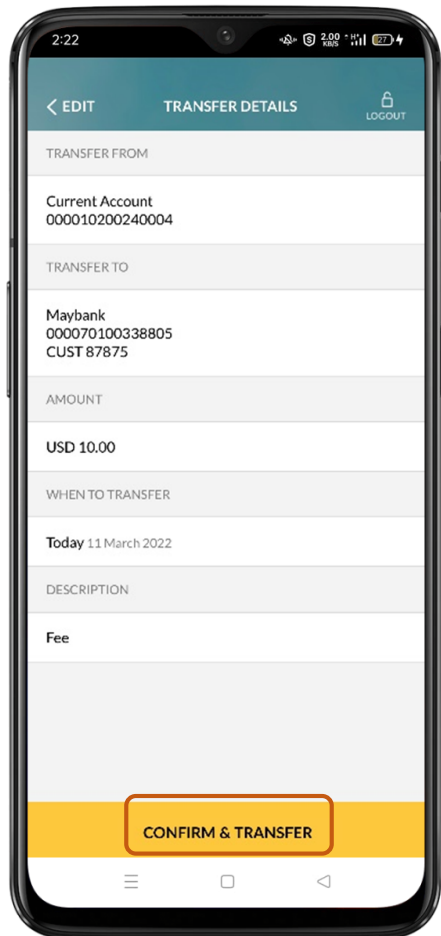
2:22

2.00 KB/S

27

< EDIT

TRANSFER DETAILS

LOGOUT

TRANSFER FROM

Current Account
000010200240004

TRANSFER TO

Maybank
000070100338805
CUST 87875

AMOUNT

USD 10.00

WHEN TO TRANSFER

Today 11 March 2022

DESCRIPTION

Fee

CONFIRM & TRANSFER